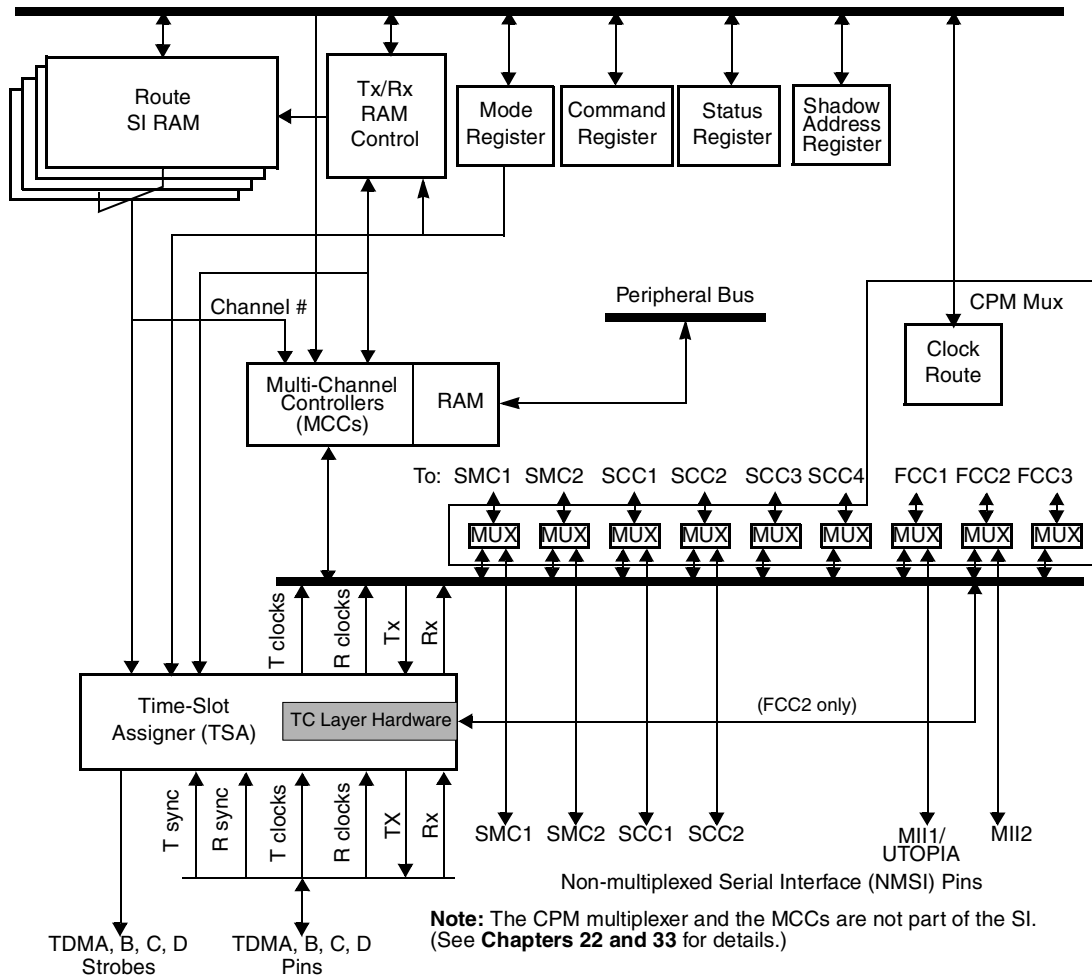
Route SI RAM

Tx/Rx RAM Control

Mode Register

Command Register

Status Register

Shadow Address Register

Peripheral Bus

CPM Mux

Channel #

Clock Route

Multi-Channel Controllers (MCCs)

RAM

To: SMC1 SMC2 SCC1 SCC2 SCC3 SCC4 FCC1 FCC2 FCC3

MUX MUX MUX MUX MUX MUX MUX MUX MUX

T clocks

R clocks

Tx

Rx

Time-Slot Assigner (TSA)

TC Layer Hardware

(FCC2 only)

T sync

R sync

T clocks

R clocks

TX

Rx

SMC1 SMC2 SCC1 SCC2

MII1/ UTOPIA

MII2

Non-multiplexed Serial Interface (NMSI) Pins

**Note:** The CPM multiplexer and the MCCs are not part of the SI. (See **Chapters 22 and 33** for details.)

TDMA, B, C, D Strobes

TDMA, B, C, D Pins